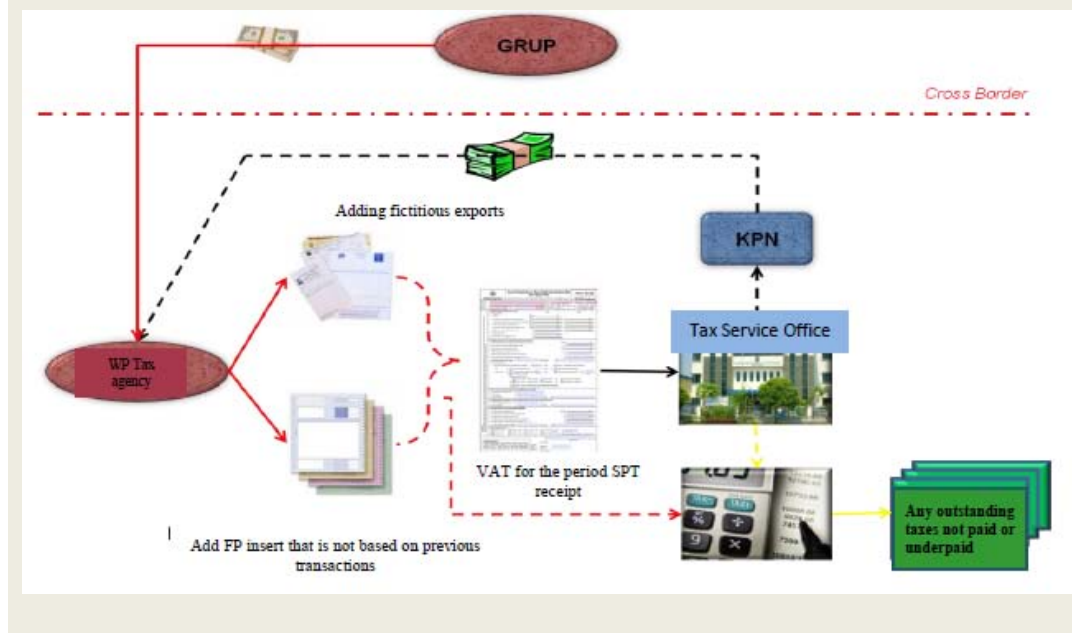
GRUP

Cross Border

Adding fictitious exports

KPN

Tax Service Office

WP Tax agency

VAT for the period SPT receipt

Any outstanding taxes not paid or underpaid

Add FP insert that is not based on previous transactions